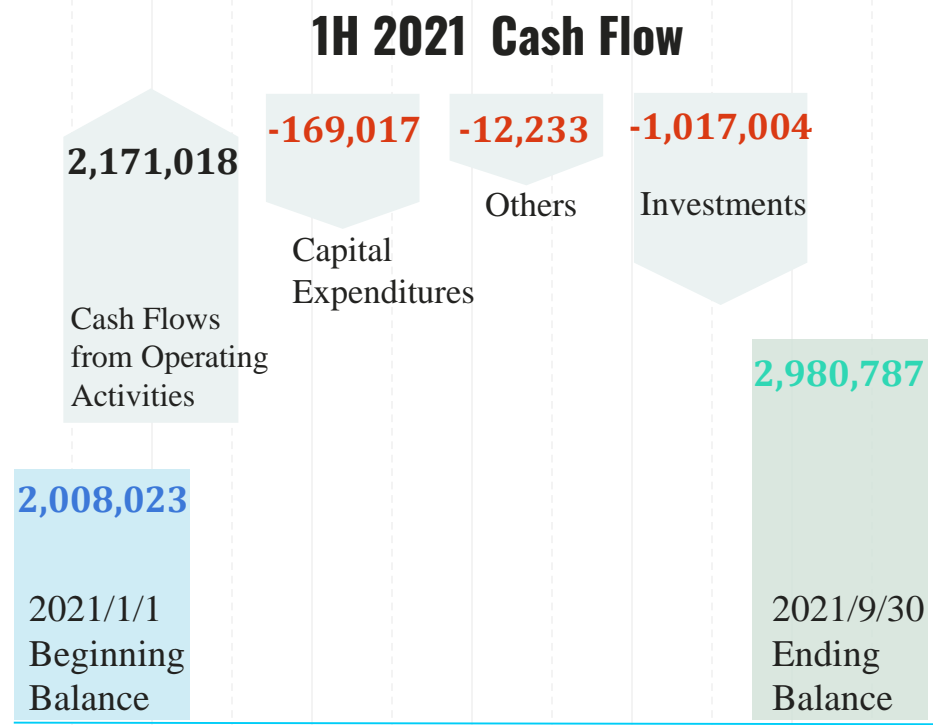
1H 2021 Cash Flow

2,171,018

Cash Flows from Operating Activities

-169,017

Capital Expenditures

-12,233

Others

-1,017,004

Investments

2,008,023

2021/1/1 Beginning Balance

2,980,787

2021/9/30 Ending Balance